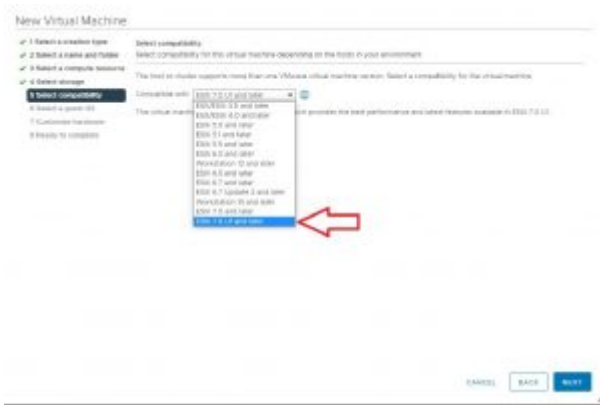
New Virtual Machine

✓ 1 Select a creation type
✓ 2 Select a name and folder
✓ 3 Select a compute resource
✓ 4 Select storage
5 Select compatibility
6 Select a guest OS
7 Customize hardware
8 Ready to complete

Select compatibility
Select compatibility for this virtual machine depending on the hosts in your environment

The host or cluster supports more than one VMware virtual machine version. Select a compatibility for the virtual machine.

Compatible with: ESXi 7.0 U1 and later

The virtual machine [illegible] provides the best performance and latest features available in ESXi 7.0 U1.

ESX/ESXi 3.5 and later
ESX/ESXi 4.0 and later
ESXi 5.0 and later
ESXi 5.1 and later
ESXi 5.5 and later
ESXi 6.0 and later
Workstation 12 and later
ESXi 6.5 and later
ESXi 6.7 and later
ESXi 6.7 Update 2 and later
Workstation 15 and later
ESXi 7.0 and later
ESXi 7.0 U1 and later

CANCEL BACK NEXT